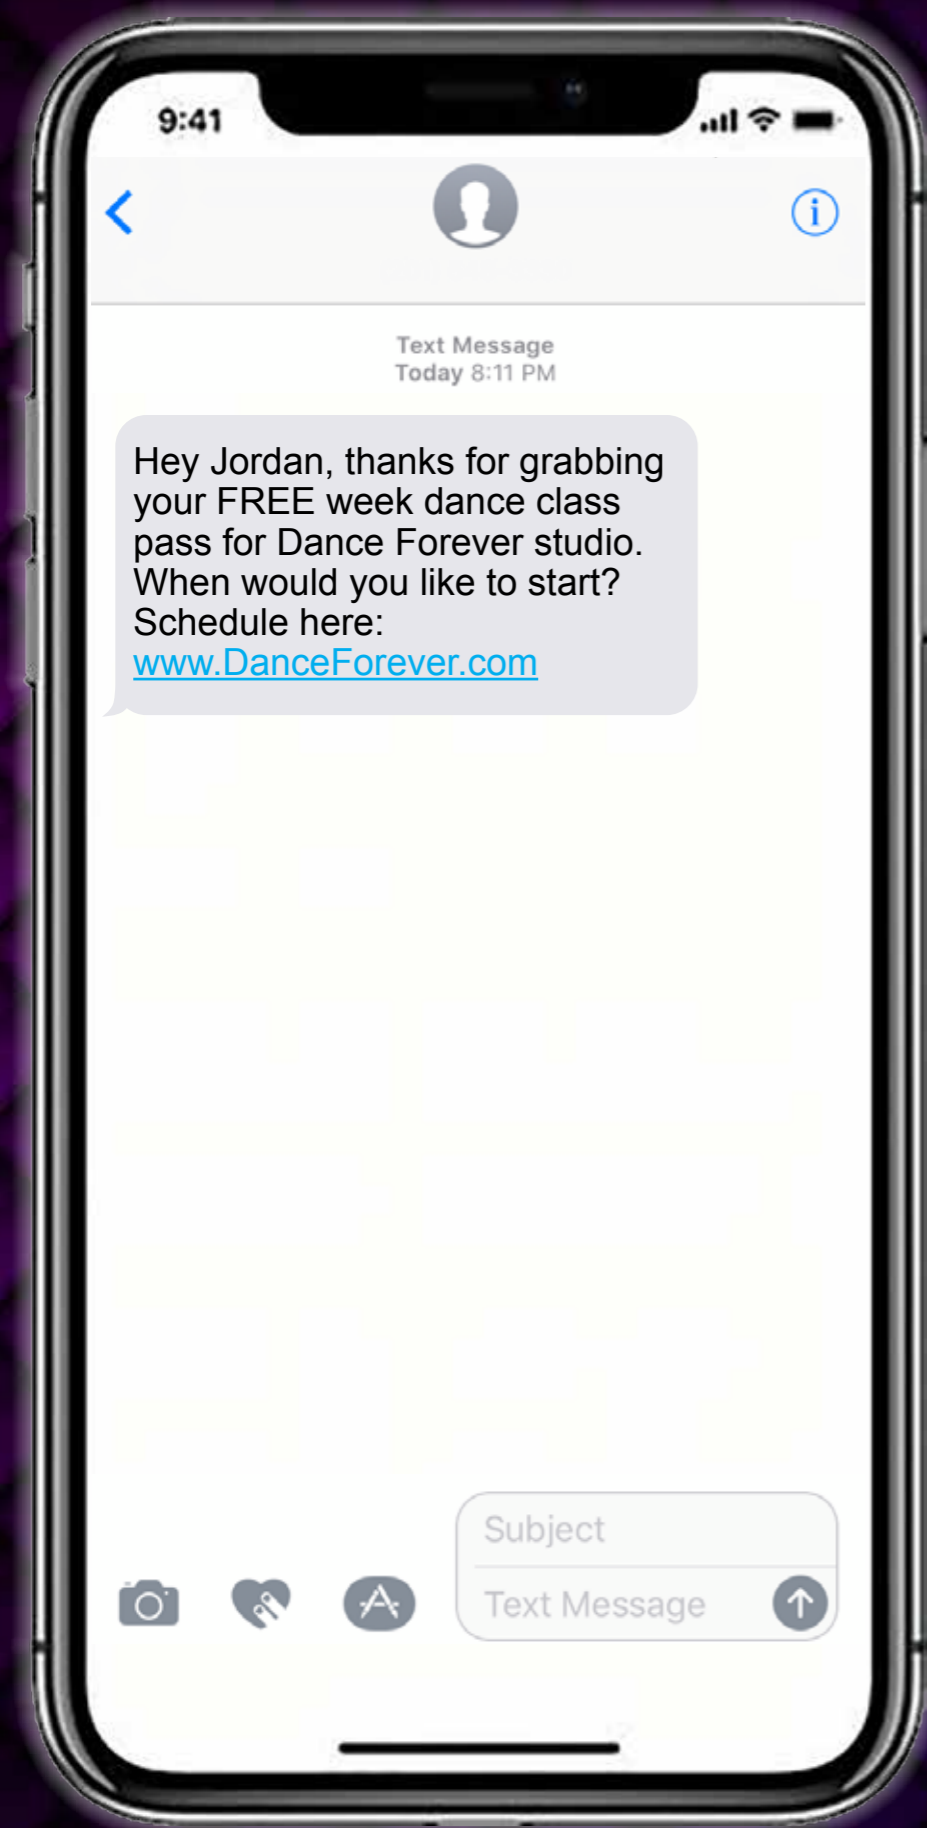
9:41

Text Message
Today 8:11 PM

Hey Jordan, thanks for grabbing your FREE week dance class pass for Dance Forever studio. When would you like to start? Schedule here: www.DanceForever.com

Subject
Text Message